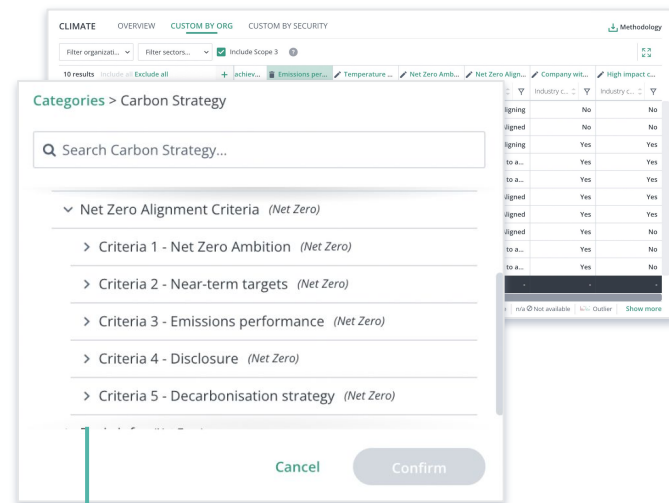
CLIMATE OVERVIEW CUSTOM BY ORG CUSTOM BY SECURITY Methodology

Filter organizati... Filter sectors... Include Scope 3

10 results Include all Exclude all achiev... Emissions per... Temperature ... Net Zero Amb... Net Zero Align... Company wit... High impact c...

Industry c... Industry c...

| | | |
|---|---|---|
| ligning | No | No |
| ligned | No | No |
| ligning | Yes | Yes |
| to a... | Yes | Yes |
| to a... | Yes | Yes |
| ligned | Yes | Yes |
| ligned | Yes | Yes |
| ligned | Yes | No |
| to a... | Yes | Yes |
| to a... | Yes | No |

n/a Not available Outlier Show more

Categories > Carbon Strategy

Search Carbon Strategy...

Net Zero Alignment Criteria (Net Zero)

Criteria 1 - Net Zero Ambition (Net Zero)

Criteria 2 - Near-term targets (Net Zero)

Criteria 3 - Emissions performance (Net Zero)

Criteria 4 - Disclosure (Net Zero)

Criteria 5 - Decarbonisation strategy (Net Zero)

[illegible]

Cancel Confirm